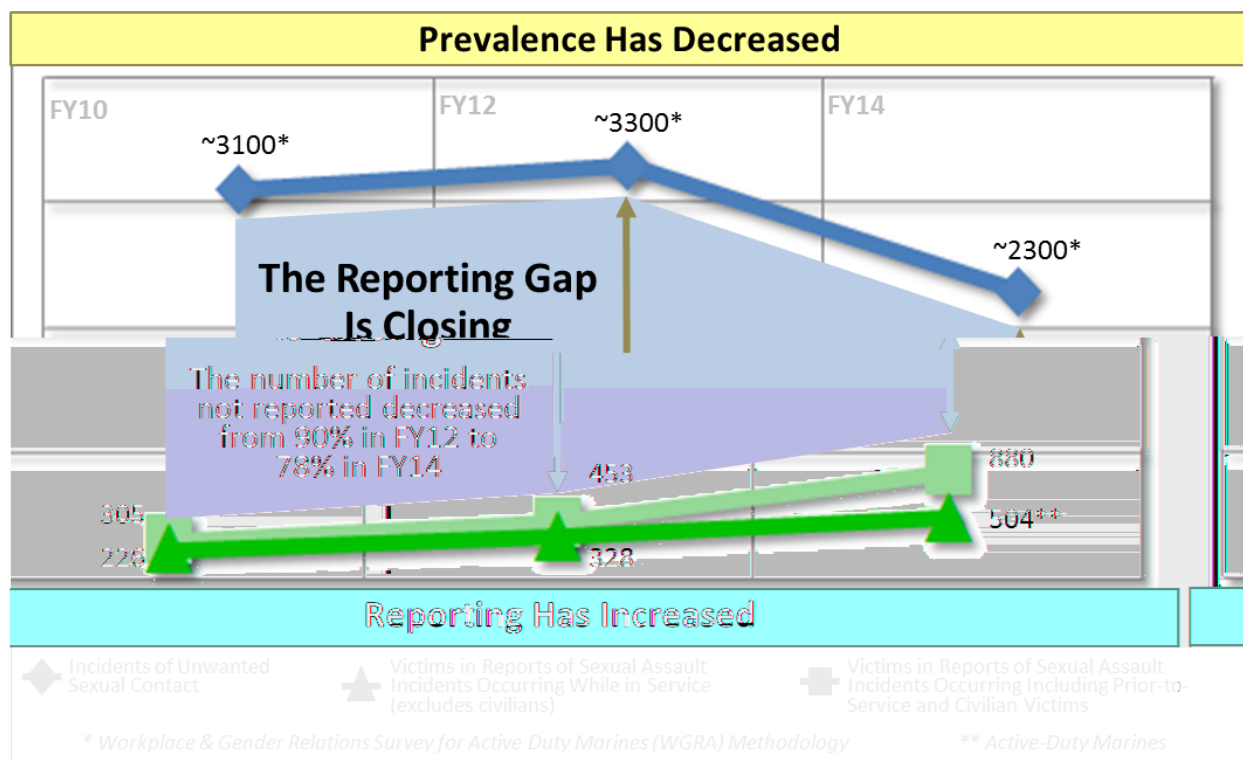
Prevalence Has Decreased

FY10

FY12

FY14

~3100*

~3300*

~2300*

The Reporting Gap Is Closing

The number of incidents not reported decreased from 90% in FY12 to 78% in FY14

305

453

880

228

328

504**

Reporting Has Increased

Incidents of Unwanted Sexual Contact

Victims in Reports of Sexual Assault Incidents Occurring While in Service (excludes civilians)

Victims in Reports of Sexual Assault Incidents Occurring Including Prior-to-Service and Civilian Victims

* Workplace & Gender Relations Survey for Active Duty Marines (WGRA) Methodology

** Active-Duty Marines